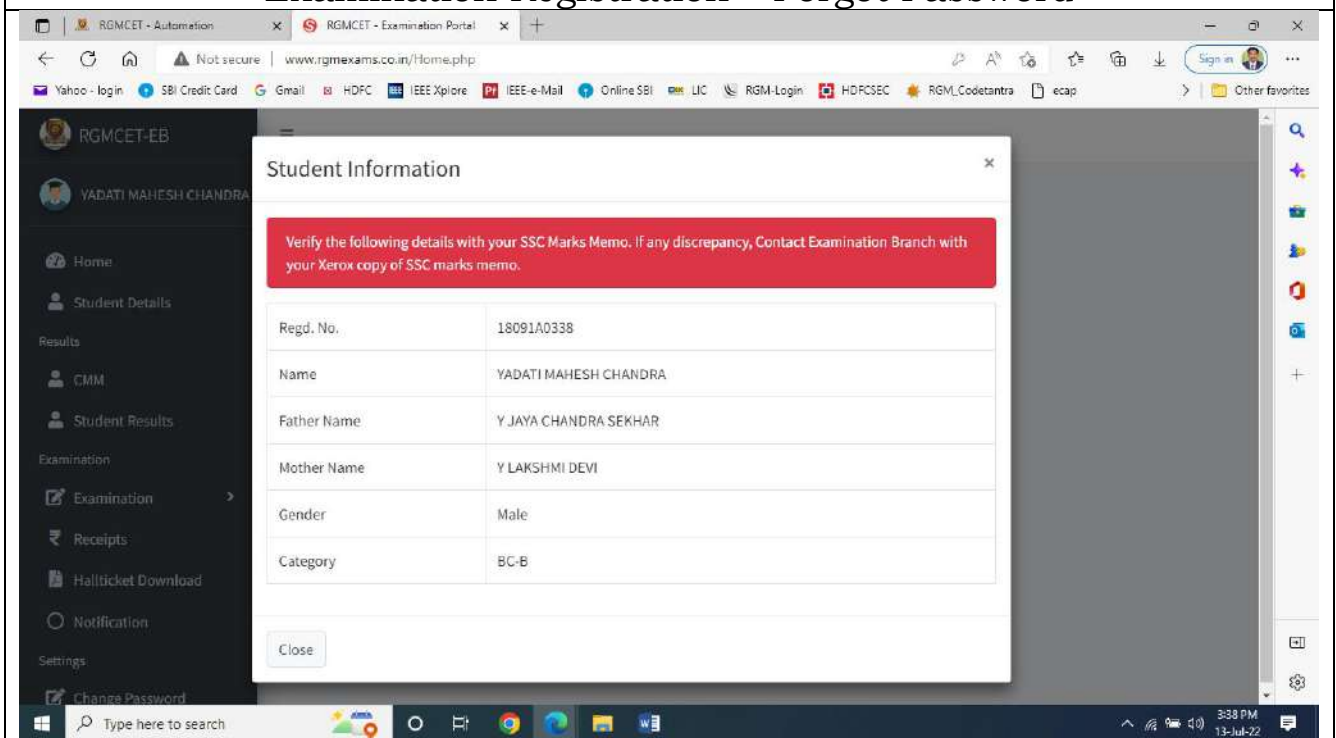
Examination Registration – Forgot Password

RGMCET - Automation
RGMCET - Examination Portal
Not secure | www.rgmexams.co.in/Home.php
Sign in
Yahoo - login SBI Credit Card Gmail HDFC IEEE Xplore IEEE-e-Mail Online SBI LIC RGM-Login HDFCSEC RGM_Codetantra ecap
Other favorites

RGMCET-EB
YADATI MAHESH CHANDRA
Home
Student Details
Results
CMM
Student Results
Examination
Examination
Receipts
Hallticket Download
Notification
Settings
Change Password

Student Information
×
Verify the following details with your SSC Marks Memo. If any discrepancy, Contact Examination Branch with your Xerox copy of SSC marks memo.

| | |
|---|---|
| Regd. No. | 18091A0338 |
| Name | YADATI MAHESH CHANDRA |
| Father Name | Y JAYA CHANDRA SEKHAR |
| Mother Name | Y LAKSHMI DEVI |
| Gender | Male |
| Category | BC-B |

Close

Type here to search
3:38 PM
13-Jul-22